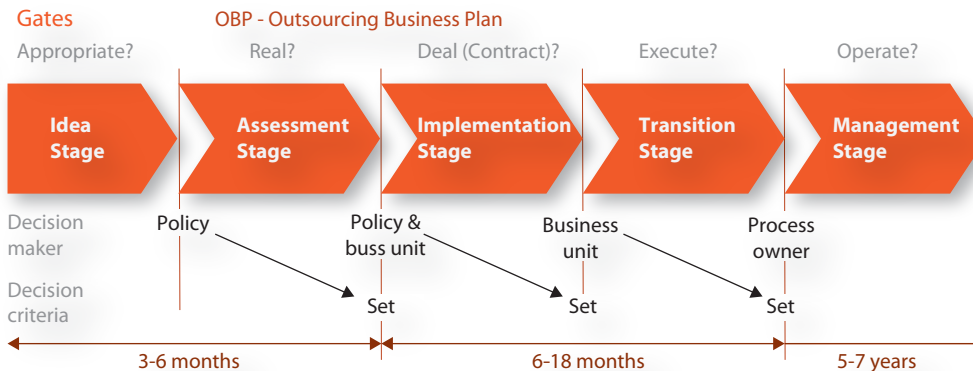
Gates

OBP - Outsourcing Business Plan

Appropriate?

Real?

Deal (Contract)?

Execute?

Operate?

Idea Stage

Assessment Stage

Implementation Stage

Transition Stage

Management Stage

Decision maker

Policy

Policy & buss unit

Business unit

Process owner

Decision criteria

Set

Set

Set

3-6 months

6-18 months

5-7 years